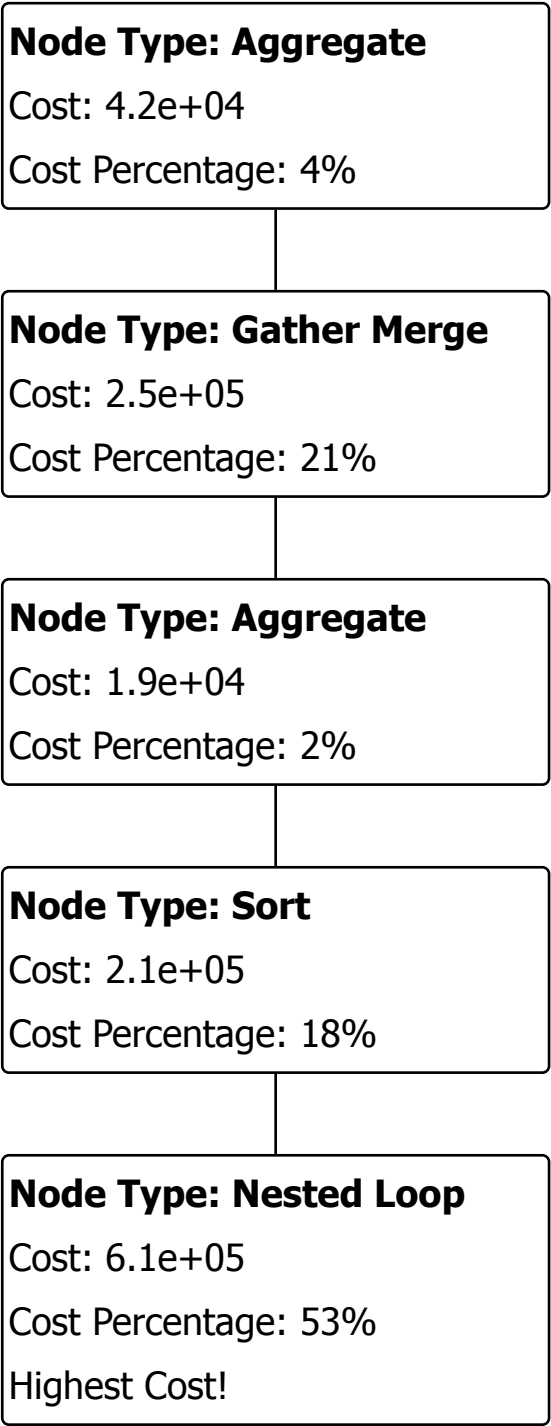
**Node Type: Aggregate**
Cost: 4.2e+04
Cost Percentage: 4%

**Node Type: Gather Merge**
Cost: 2.5e+05
Cost Percentage: 21%

**Node Type: Aggregate**
Cost: 1.9e+04
Cost Percentage: 2%

**Node Type: Sort**
Cost: 2.1e+05
Cost Percentage: 18%

**Node Type: Nested Loop**
Cost: 6.1e+05
Cost Percentage: 53%
Highest Cost!